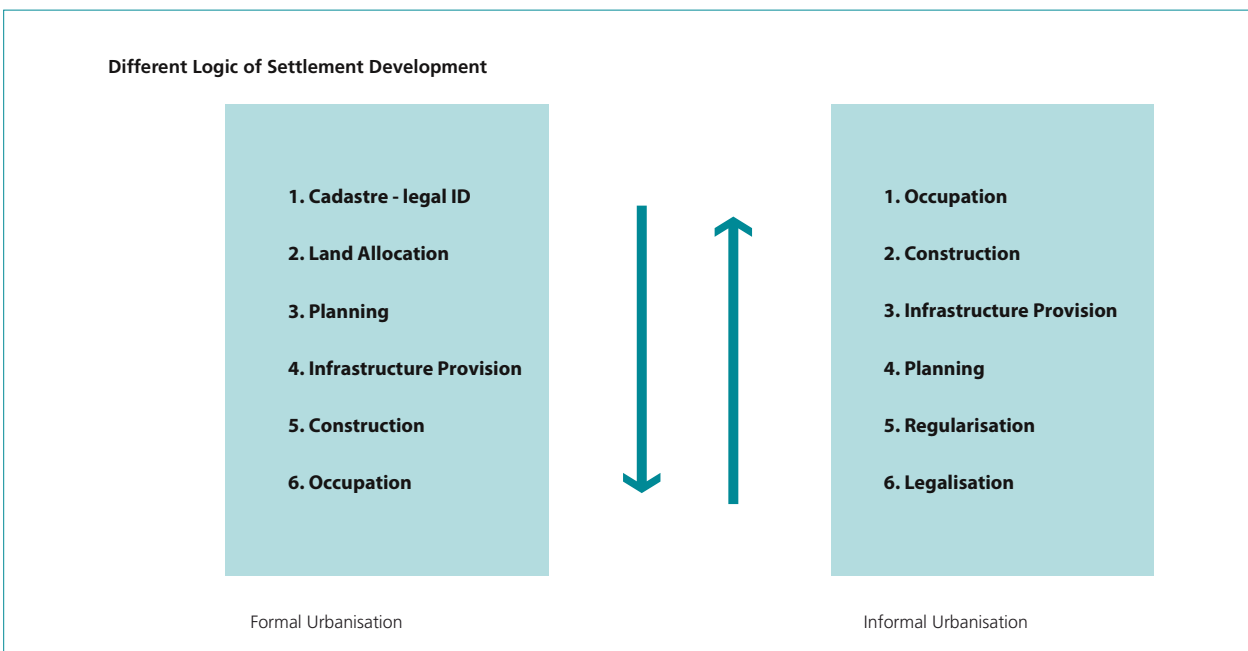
Different Logic of Settlement Development

1. Cadastre - legal ID
2. Land Allocation
3. Planning
4. Infrastructure Provision
5. Construction
6. Occupation

1. Occupation
2. Construction
3. Infrastructure Provision
4. Planning
5. Regularisation
6. Legalisation

Formal Urbanisation

Informal Urbanisation